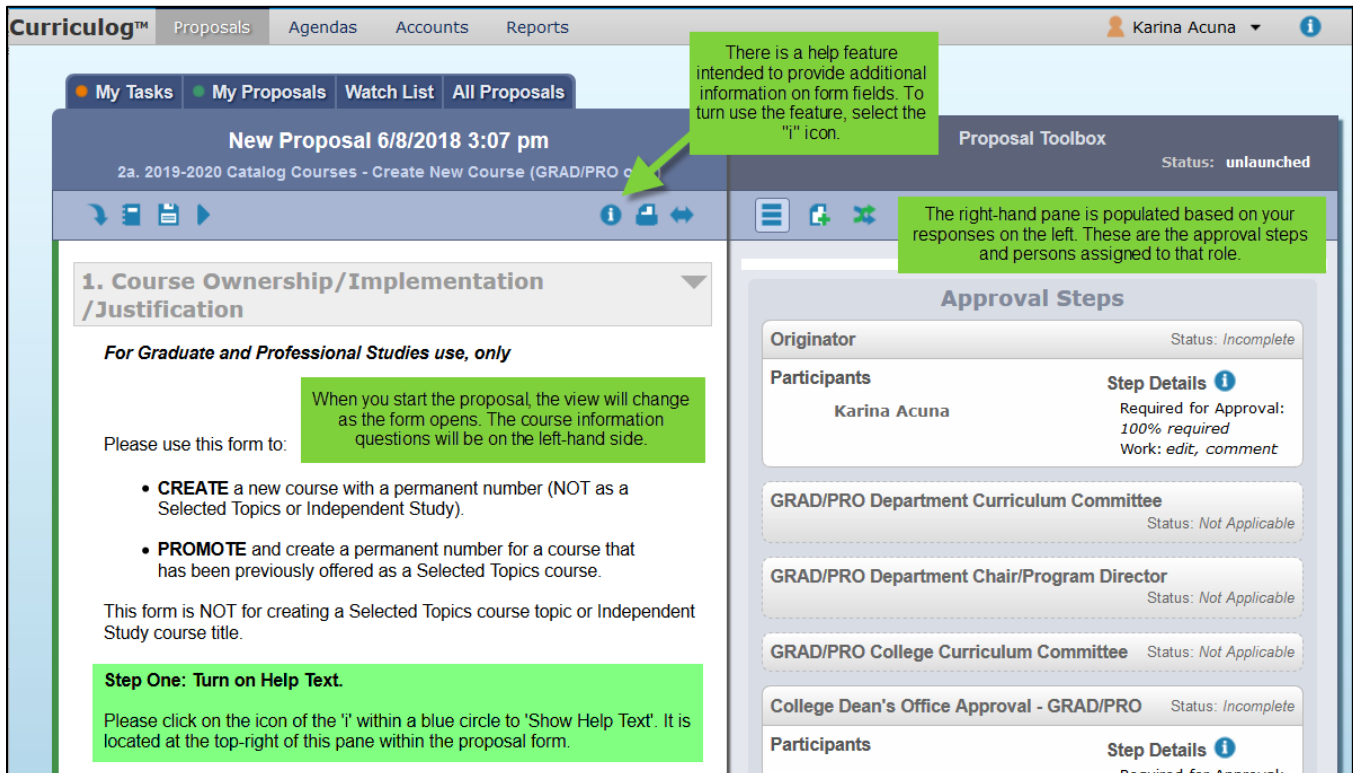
Curriculog™ Proposals Agendas Accounts Reports

Karina Acuna

My Tasks My Proposals Watch List All Proposals

There is a help feature intended to provide additional information on form fields. To turn use the feature, select the "i" icon.

New Proposal 6/8/2018 3:07 pm

2a. 2019-2020 Catalog Courses - Create New Course (GRAD/PRO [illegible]

Proposal Toolbox

Status: unlaunched

The right-hand pane is populated based on your responses on the left. These are the approval steps and persons assigned to that role.

1. Course Ownership/Implementation /Justification

For Graduate and Professional Studies use, only

When you start the proposal, the view will change as the form opens. The course information questions will be on the left-hand side.

Please use this form to:

- **CREATE** a new course with a permanent number (NOT as a Selected Topics or Independent Study).
- **PROMOTE** and create a permanent number for a course that has been previously offered as a Selected Topics course.

This form is NOT for creating a Selected Topics course topic or Independent Study course title.

Step One: Turn on Help Text.

Please click on the icon of the 'i' within a blue circle to 'Show Help Text'. It is located at the top-right of this pane within the proposal form.

Approval Steps

Originator Status: Incomplete

Participants

Karina Acuna

Step Details

Required for Approval: 100% required

Work: edit, comment

GRAD/PRO Department Curriculum Committee Status: Not Applicable

GRAD/PRO Department Chair/Program Director Status: Not Applicable

GRAD/PRO College Curriculum Committee Status: Not Applicable

College Dean's Office Approval - GRAD/PRO Status: Incomplete

Participants

Step Details

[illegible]